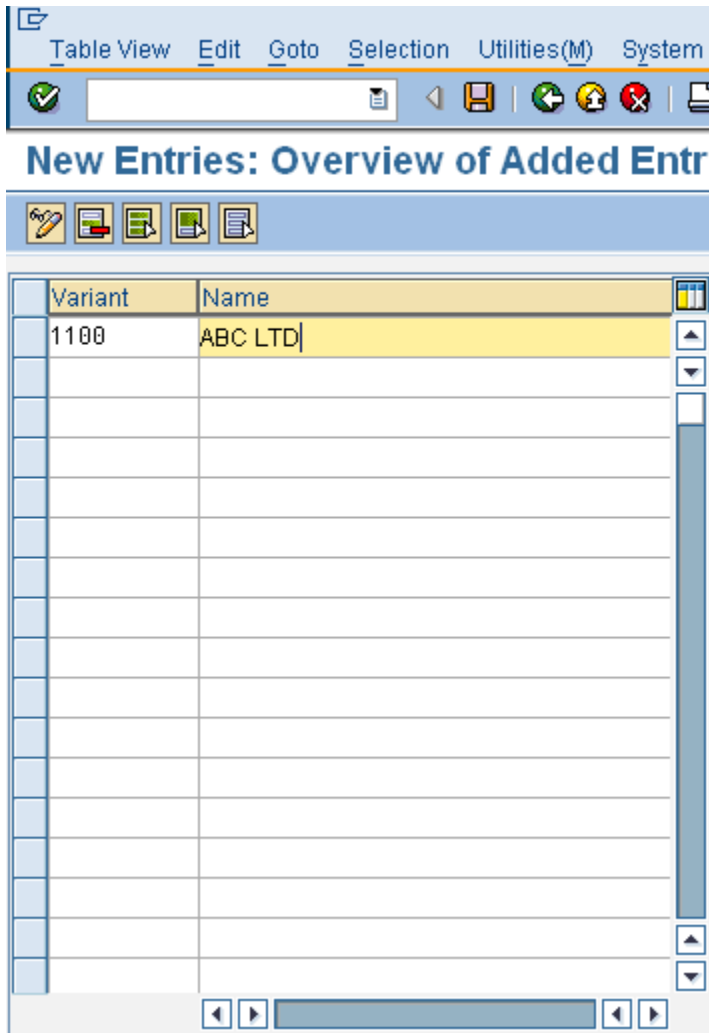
Table View Edit Goto Selection Utilities(M) System

New Entries: Overview of Added Entr

| Variant | Name |
|---|---|
| 1100 | ABC LTD |
| | |
| | |
| | |
| | |
| | |
| | |
| | |
| | |
| | |
| | |
| | |
| | |
| | |
| | |
| | |